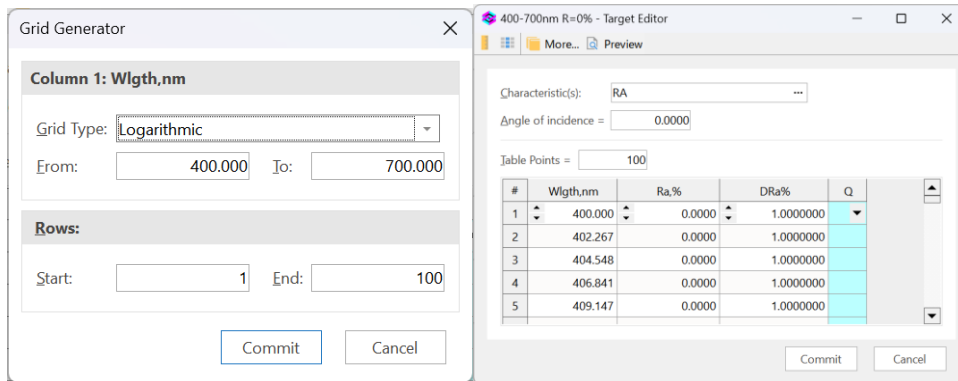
Grid Generator

Column 1: Wlgth,nm

Grid Type: Logarithmic

From: 400.000 To: 700.000

Rows:

Start: 1 End: 100

Commit Cancel

400-700nm R=0% - Target Editor

More... Preview

Characteristic(s): RA

Angle of incidence = 0.0000

Table Points = 100

| # | Wlgth,nm | Ra,% | DRa% | Q |
|---|---|---|---|---|
| 1 | 400.000 | 0.0000 | 1.0000000 | |
| 2 | 402.267 | 0.0000 | 1.0000000 | |
| 3 | 404.548 | 0.0000 | 1.0000000 | |
| 4 | 406.841 | 0.0000 | 1.0000000 | |
| 5 | 409.147 | 0.0000 | 1.0000000 | |

Commit Cancel